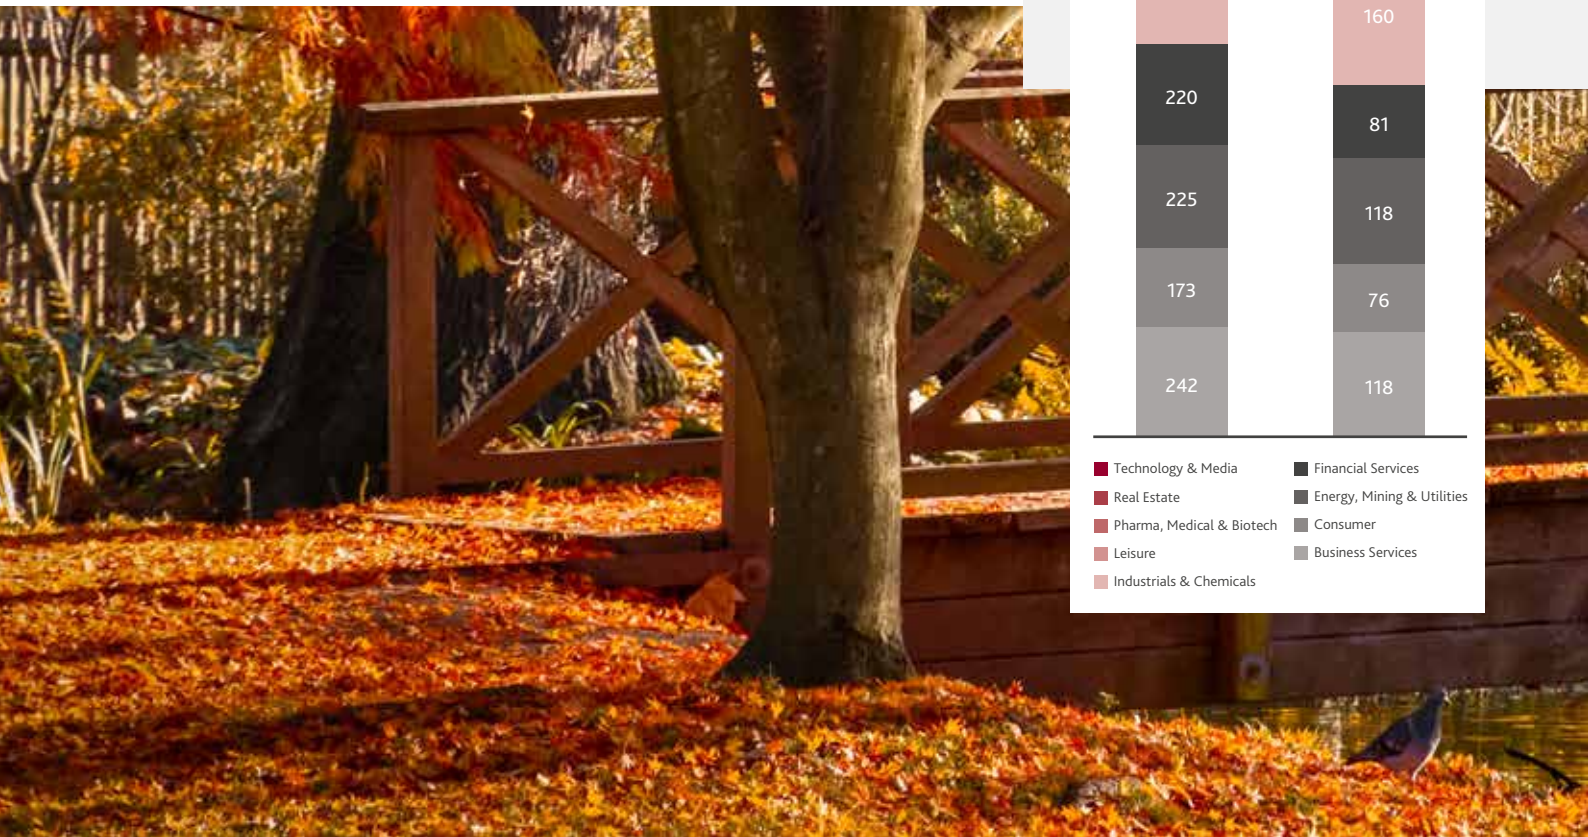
160

220

81

225

118

173

76

242

118

Technology & Media
Real Estate
Pharma, Medical & Biotech
Leisure
Industrials & Chemicals

Financial Services
Energy, Mining & Utilities
Consumer
Business Services